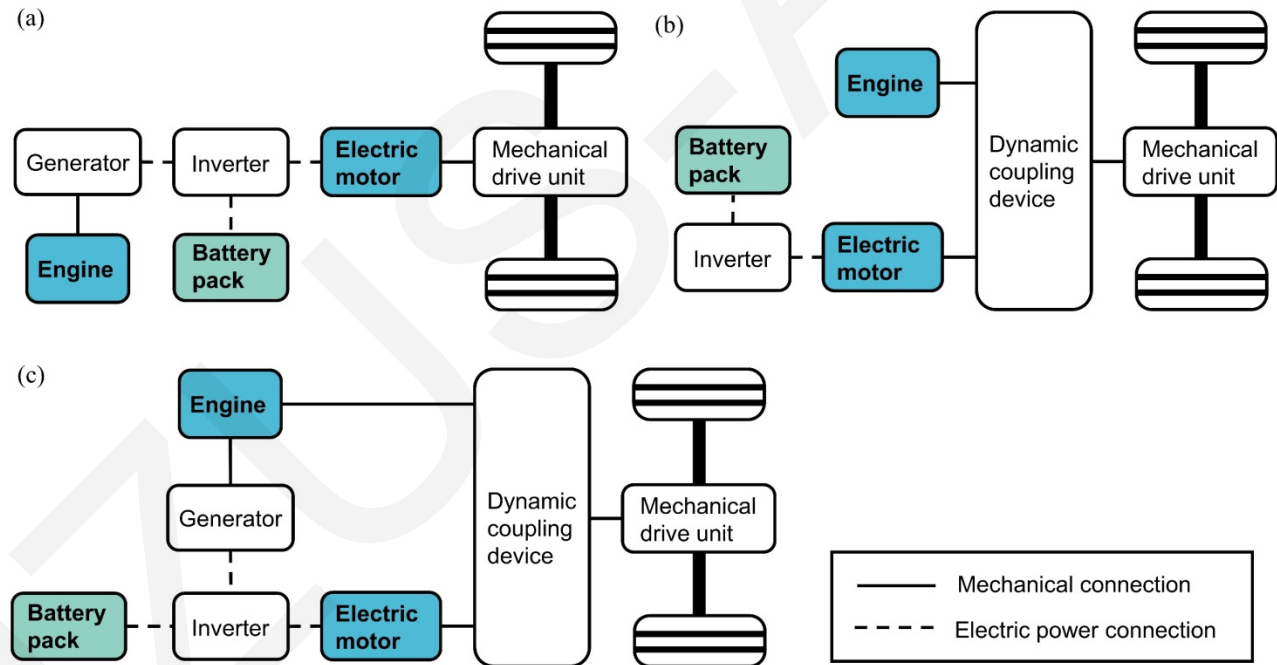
(a)

Generator

Inverter

Electric motor

Mechanical drive unit

Engine

Battery pack

(b)

Engine

Battery pack

Dynamic coupling device

Mechanical drive unit

Inverter

Electric motor

(c)

Engine

Generator

Dynamic coupling device

Mechanical drive unit

Battery pack

Inverter

Electric motor

Mechanical connection

Electric power connection